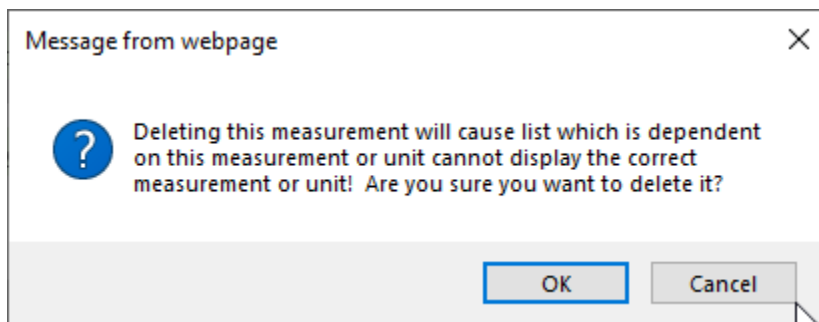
Message from webpage

×

?

Deleting this measurement will cause list which is dependent on this measurement or unit cannot display the correct measurement or unit! Are you sure you want to delete it?

OK

Cancel